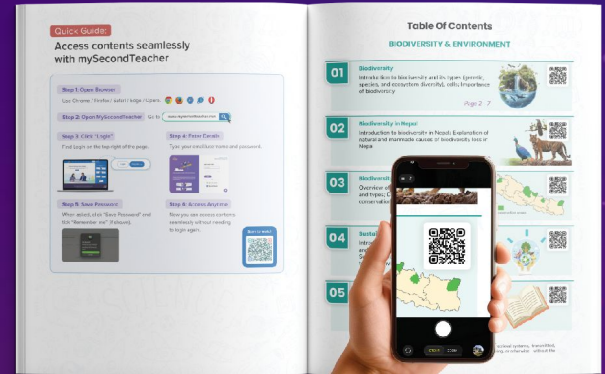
Quick Guide:

Access contents seamlessly with mySecondTeacher

Step 1: Open Browser
Use Chrome / firefox / safari / edge / opera.

Step 2: Open MySecondTeacher Go to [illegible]

Step 3: Click "Login"
Find login on the top right of the page.

Step 4: Enter Details
Type your email/username and password.

Step 5: Save Password
When asked, click "Save Password" and tick "Remember me" (if shown).

Step 6: Access Anytime
Now you can access contents seamlessly without needing to login again.

Table Of Contents

BIODIVERSITY & ENVIRONMENT

01 Biodiversity
Introduction to biodiversity and its types (genetic, species, and ecosystem diversity), other importance of biodiversity
Page 2 - 7

02 Biodiversity in Nepal
Introduction to biodiversity in Nepal. Explanation of natural and manmade causes of biodiversity loss in Nepal

03 Biodiversity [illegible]
Overview of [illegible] and types; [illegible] conservation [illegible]

04 Sustain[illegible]
Introd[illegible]

05

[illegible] systems, transmitted, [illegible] or otherwise without the